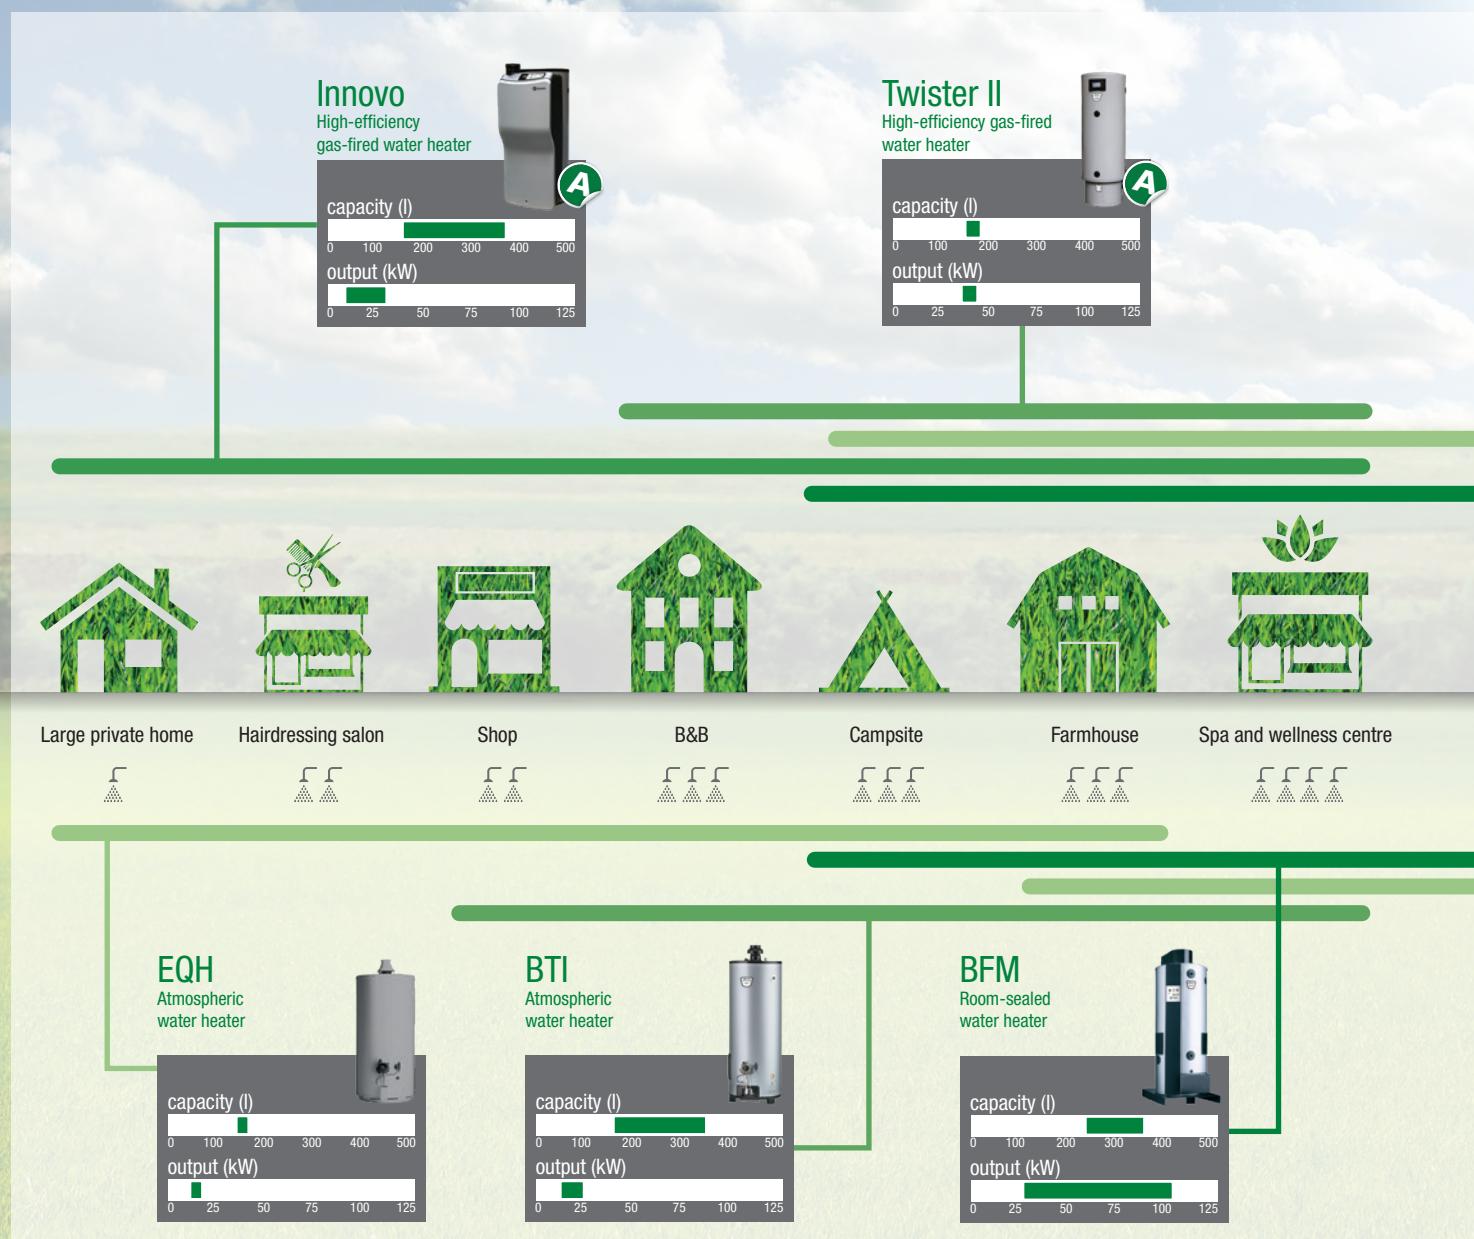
Innovo
High-efficiency gas-fired water heater

A

capacity (l)

0 100 200 300 400 500

output (kW)

0 25 50 75 100 125

Twister II
High-efficiency gas-fired water heater

A

capacity (l)

0 100 200 300 400 500

output (kW)

0 25 50 75 100 125

Large private home

Hairdressing salon

Shop

B&B

Campsite

Farmhouse

Spa and wellness centre

EQH
Atmospheric water heater

capacity (l)

0 100 200 300 400 500

output (kW)

0 25 50 75 100 125

BTI
Atmospheric water heater

capacity (l)

0 100 200 300 400 500

output (kW)

0 25 50 75 100 125

BFM
Room-sealed water heater

capacity (l)

0 100 200 300 400 500

output (kW)

0 25 50 75 100 125